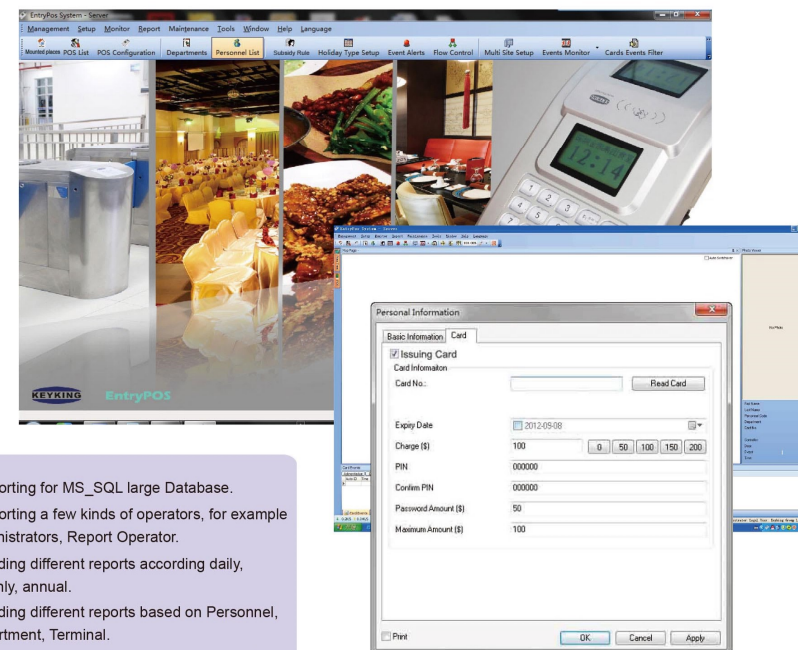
EntryPos System - Server

Management Setup Monitor Report Maintenance Tools Window Help Language

Mounted places POS List POS Configuration Departments Personnel List Subsidy Rule Holiday Type Setup Event Alerts Flow Control Multi Site Setup Events Monitor Cards Events Filter

12:14

KEYKING EntryPOS

Personal Information

Basic Information Card

Issuing Card

Card Informaiton

Card No.: Read Card

Expiry Date 2012-09-08

Charge ($) 100 0 50 100 150 200

PIN 000000

Confirm PIN 000000

Password Amount ($) 50

Maximum Amount ($) 100

Print OK Cancel Apply

orting for MS_SQL large Database.

orting a few kinds of operators, for example nistrators, Report Operator.

ding different reports according daily, hly, annual.

ding different reports based on Personnel, rtment, Terminal.